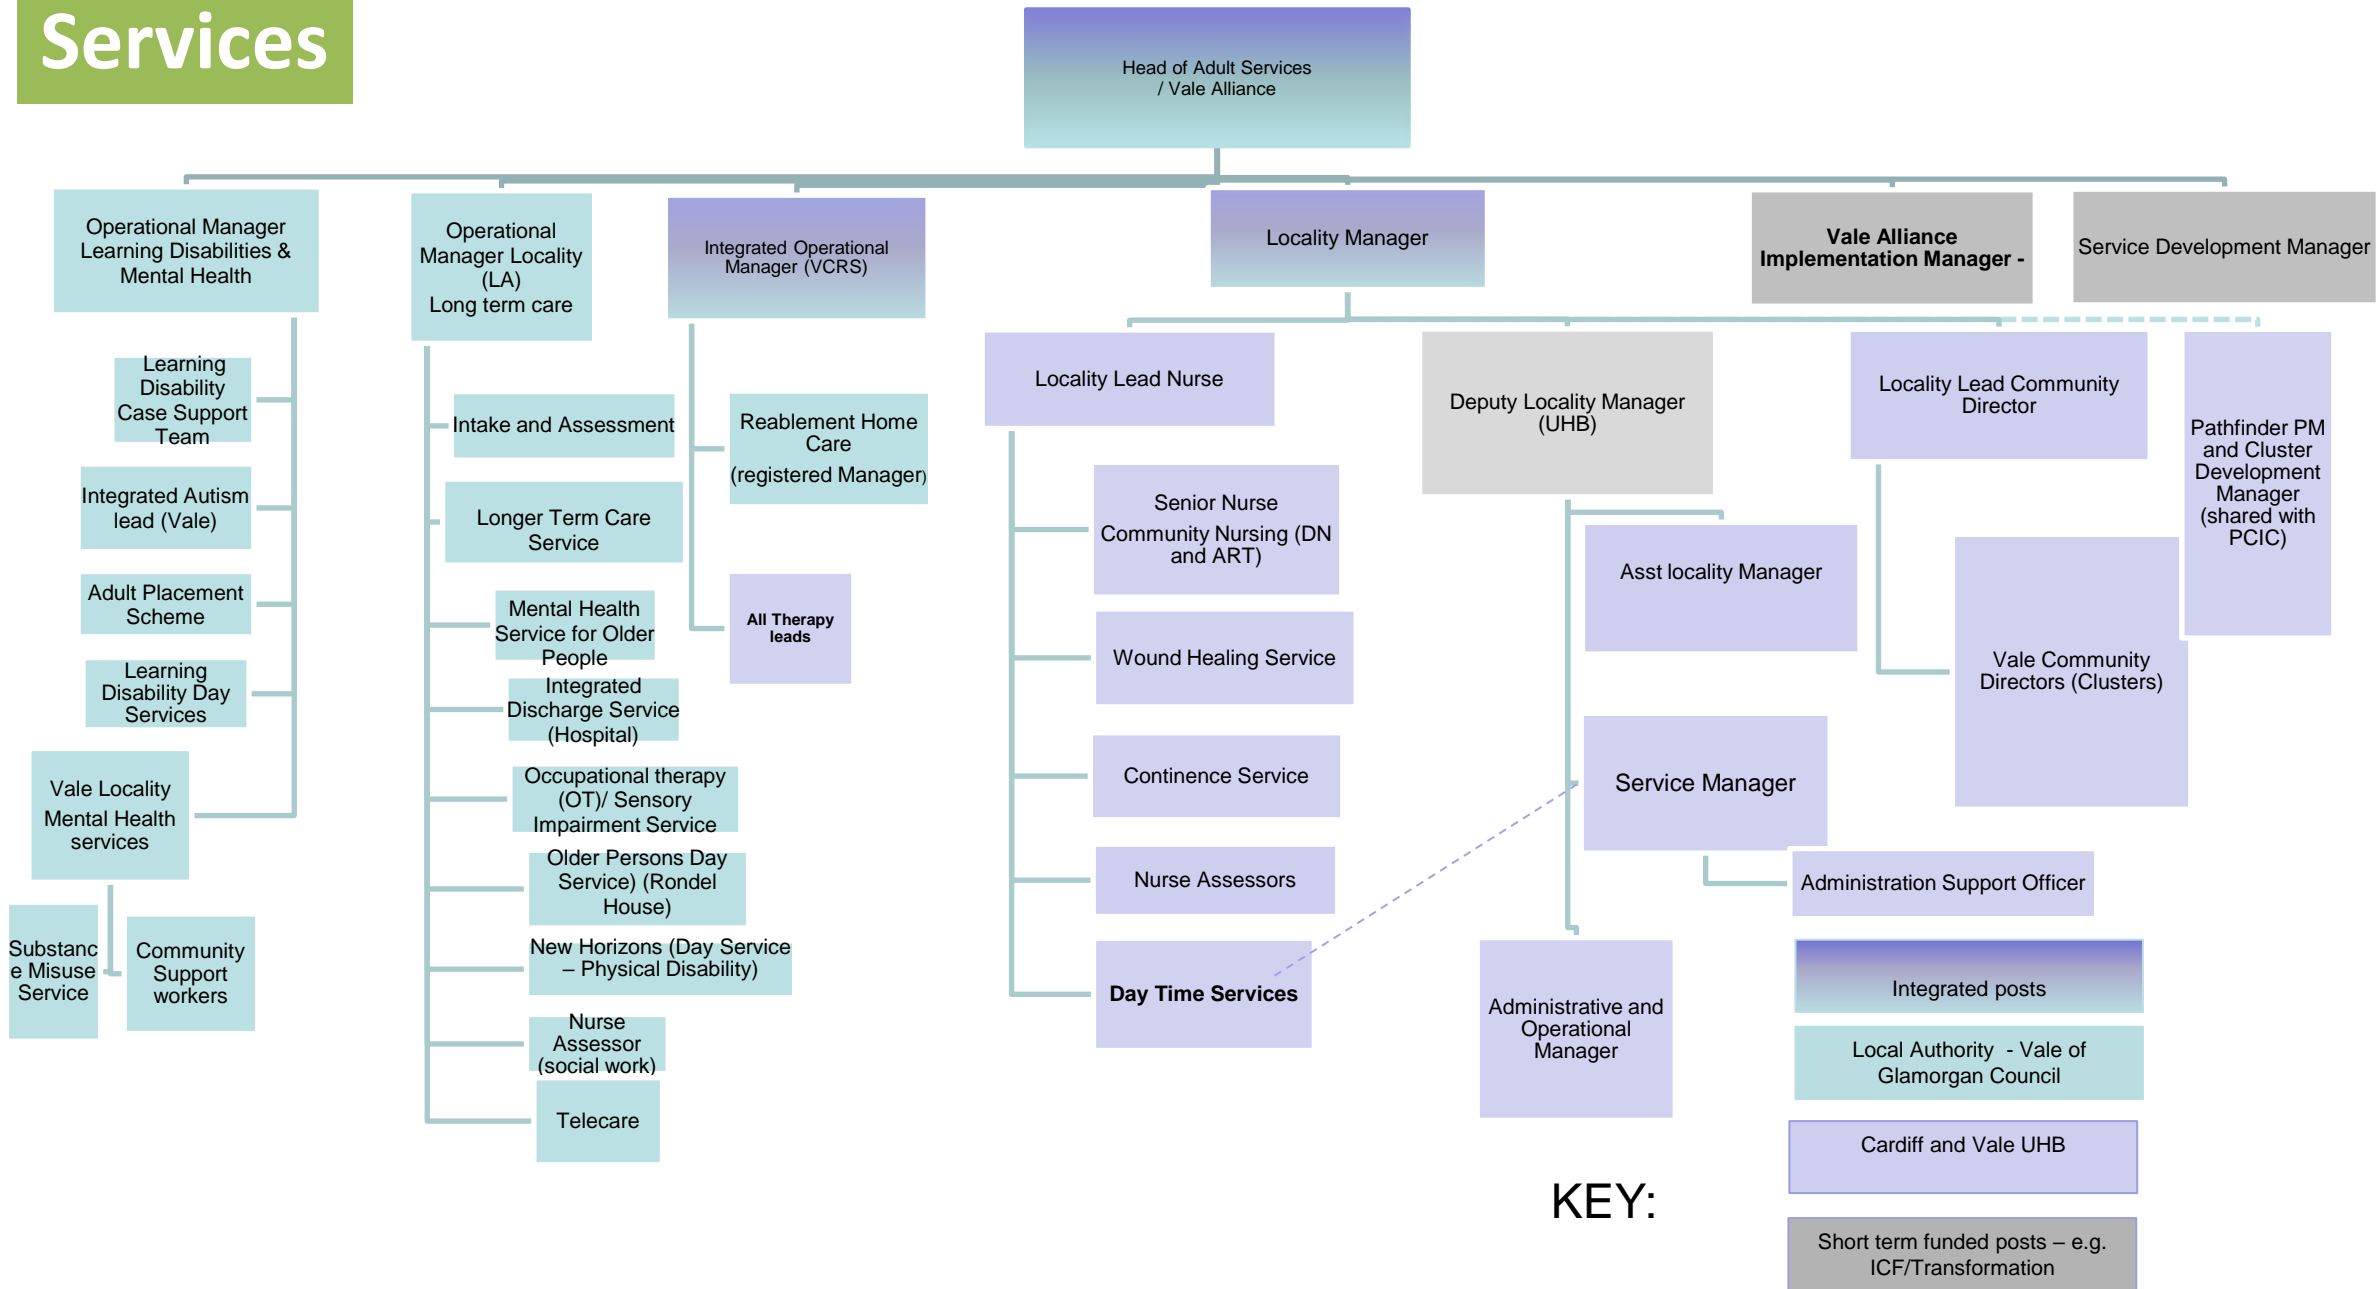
Services

Head of Adult Services / Vale Alliance

Operational Manager Learning Disabilities & Mental Health

Learning Disability Case Support Team

Integrated Autism lead (Vale)

Adult Placement Scheme

Learning Disability Day Services

Vale Locality Mental Health services

Substance Misuse Service

Community Support workers

Operational Manager Locality (LA) Long term care

Intake and Assessment

Longer Term Care Service

Mental Health Service for Older People

Integrated Discharge Service (Hospital)

Occupational therapy (OT)/ Sensory Impairment Service

Older Persons Day Service) (Rondel House)

New Horizons (Day Service – Physical Disability)

Nurse Assessor (social work)

Telecare

Integrated Operational Manager (VCRS)

Reablement Home Care (registered Manager)

All Therapy leads

Locality Manager

Locality Lead Nurse

Senior Nurse Community Nursing (DN and ART)

Wound Healing Service

Continence Service

Nurse Assessors

Day Time Services

Deputy Locality Manager (UHB)

Asst locality Manager

Service Manager

Administration Support Officer

Administrative and Operational Manager

Vale Alliance Implementation Manager -

Locality Lead Community Director

Vale Community Directors (Clusters)

Service Development Manager

Pathfinder PM and Cluster Development Manager (shared with PCIC)

KEY:

Integrated posts

Local Authority - Vale of Glamorgan Council

Cardiff and Vale UHB

Short term funded posts – e.g. ICF/Transformation